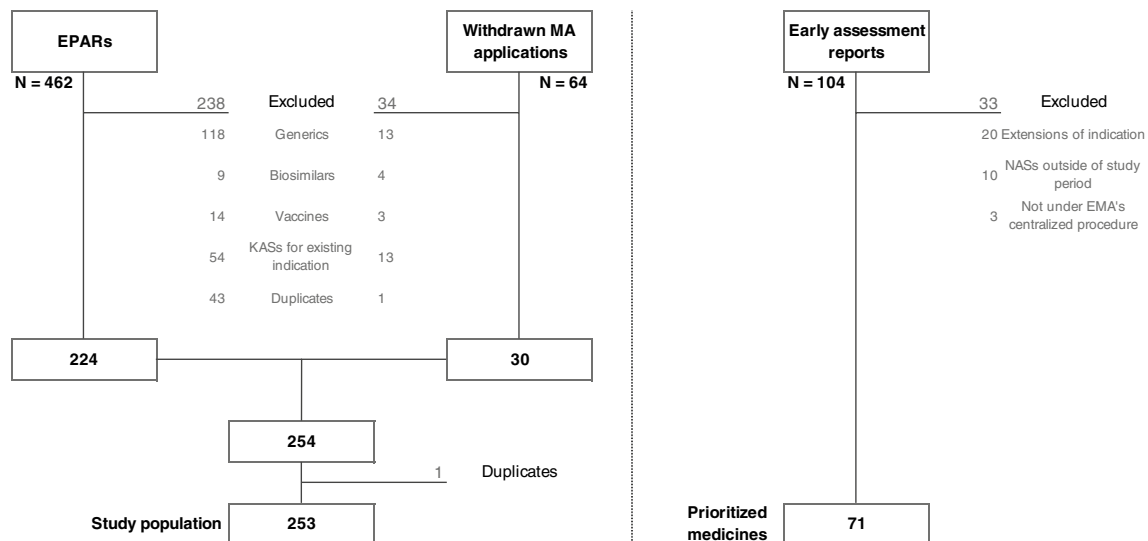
EPARs
N = 462

Withdrawn MA applications
N = 64

238 Excluded 34
118 Generics 13
9 Biosimilars 4
14 Vaccines 3
54 KASs for existing indication 13
43 Duplicates 1

224
30
254
1 Duplicates
Study population 253

Early assessment reports
N = 104

33 Excluded
20 Extensions of indication
10 NASs outside of study period
3 Not under EMA's centralized procedure

Prioritized medicines 71